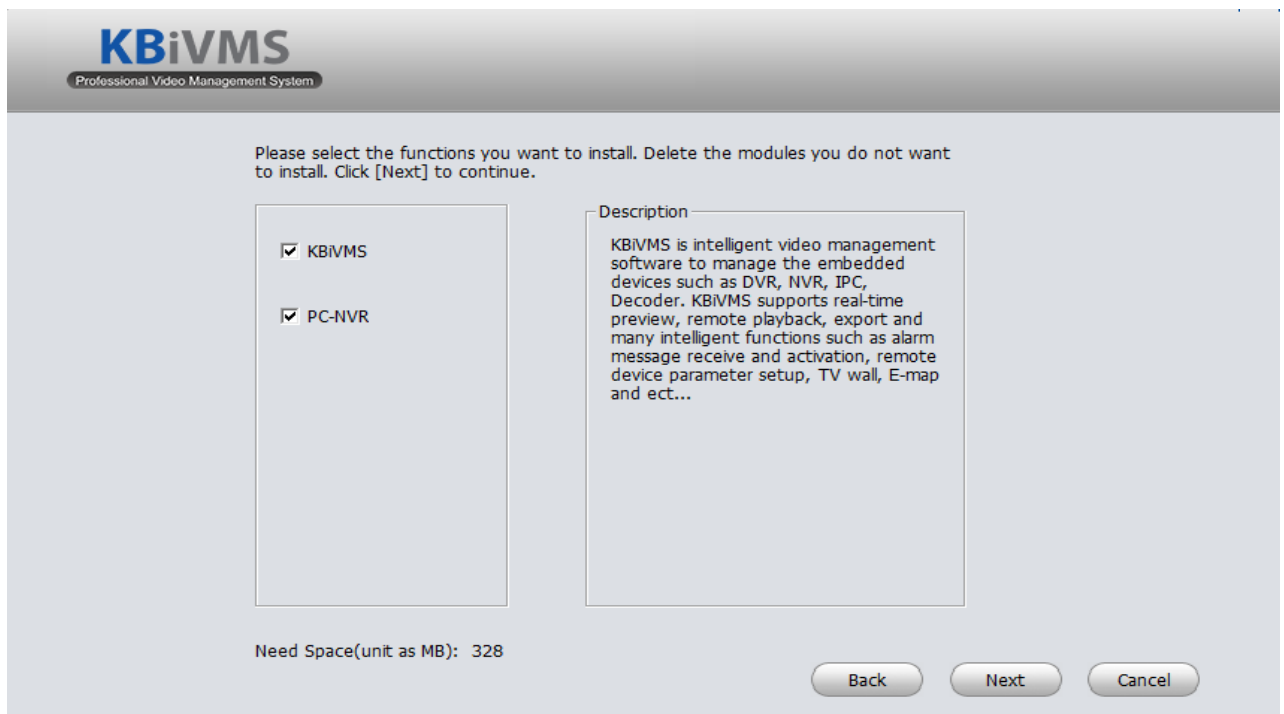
KBiVMS
Professional Video Management System

Please select the functions you want to install. Delete the modules you do not want to install. Click [Next] to continue.

KBiVMS

PC-NVR

Description

KBiVMS is intelligent video management software to manage the embedded devices such as DVR, NVR, IPC, Decoder. KBiVMS supports real-time preview, remote playback, export and many intelligent functions such as alarm message receive and activation, remote device parameter setup, TV wall, E-map and ect...

Need Space(unit as MB): 328

Back

Next

Cancel